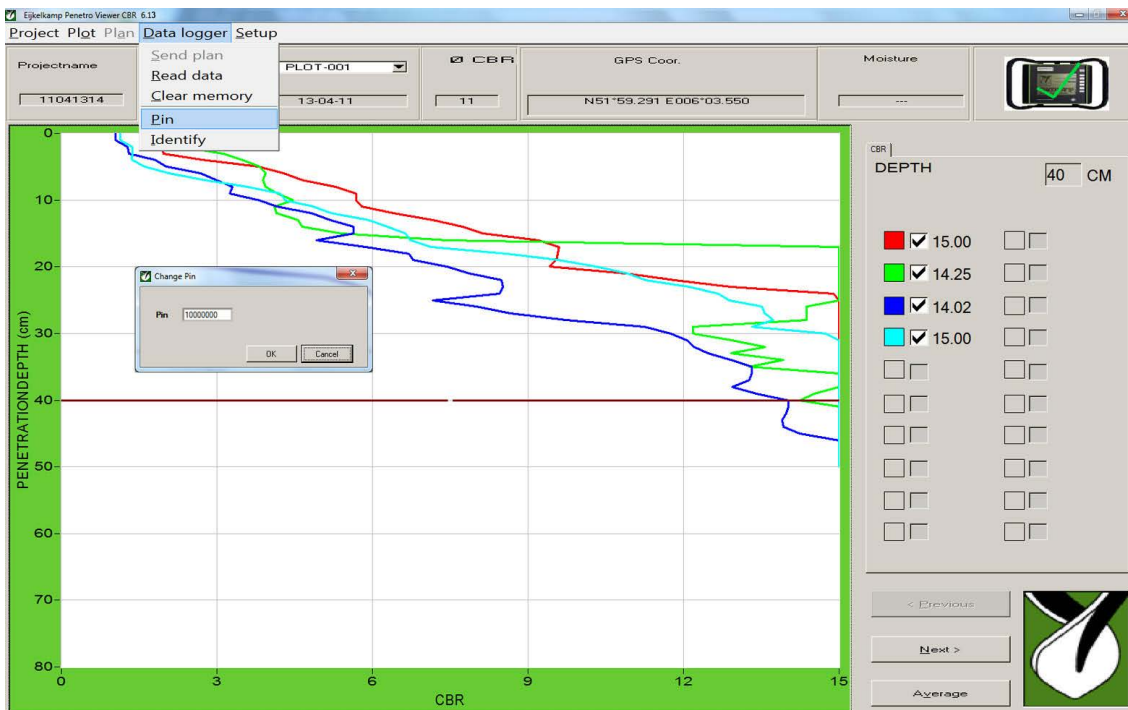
Eijkelkamp Penetro Viewer CBR 6.13

Project Plot Plan Data logger Setup

Send plan
Read data
Clear memory
Pin
Identify

Projectname
11041314
PLOT-001
13-04-11
Ø CBR
11
GPS Coor.
N51°59.291 E006°03.550
Moisture
---

Change Pin
Pin 10000000
OK Cancel

0
10
20
30
40
50
60
70
80
PENETRATIONDEPTH (cm)
0
3
6
9
12
15
CBR

CBR
DEPTH 40 CM

15.00
14.25
14.02
15.00

< Previous
Next >
Average